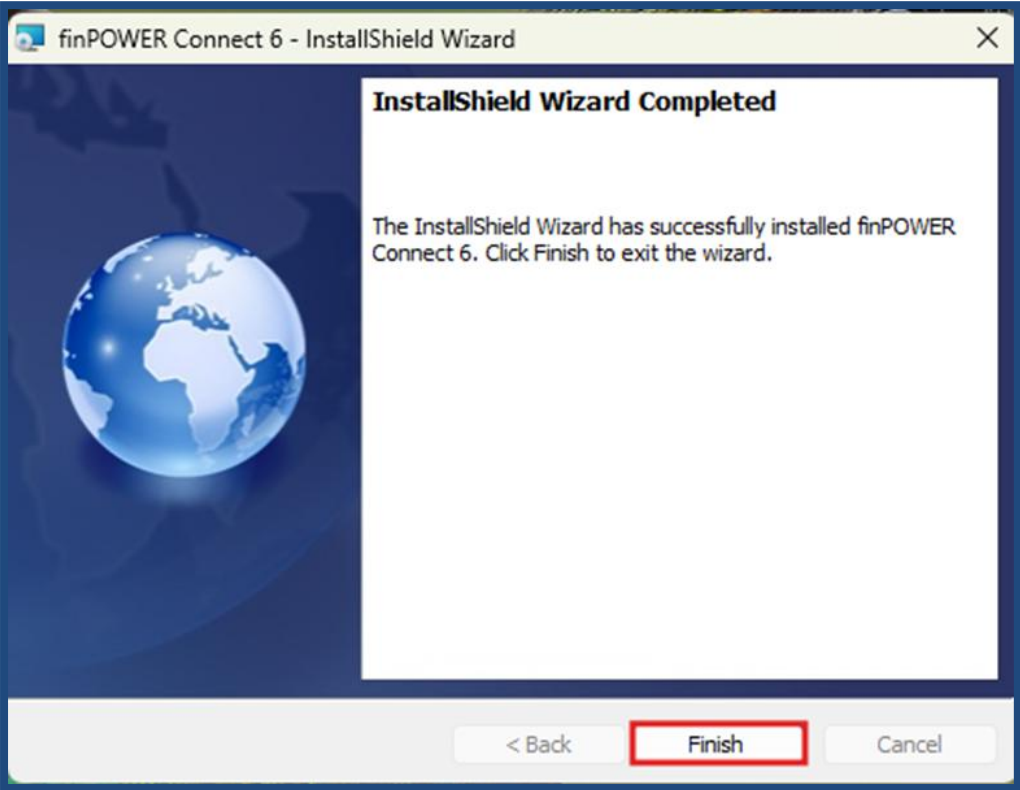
finPOWER Connect 6 - InstallShield Wizard

X

InstallShield Wizard Completed

The InstallShield Wizard has successfully installed finPOWER Connect 6. Click Finish to exit the wizard.

< Back

Finish

Cancel